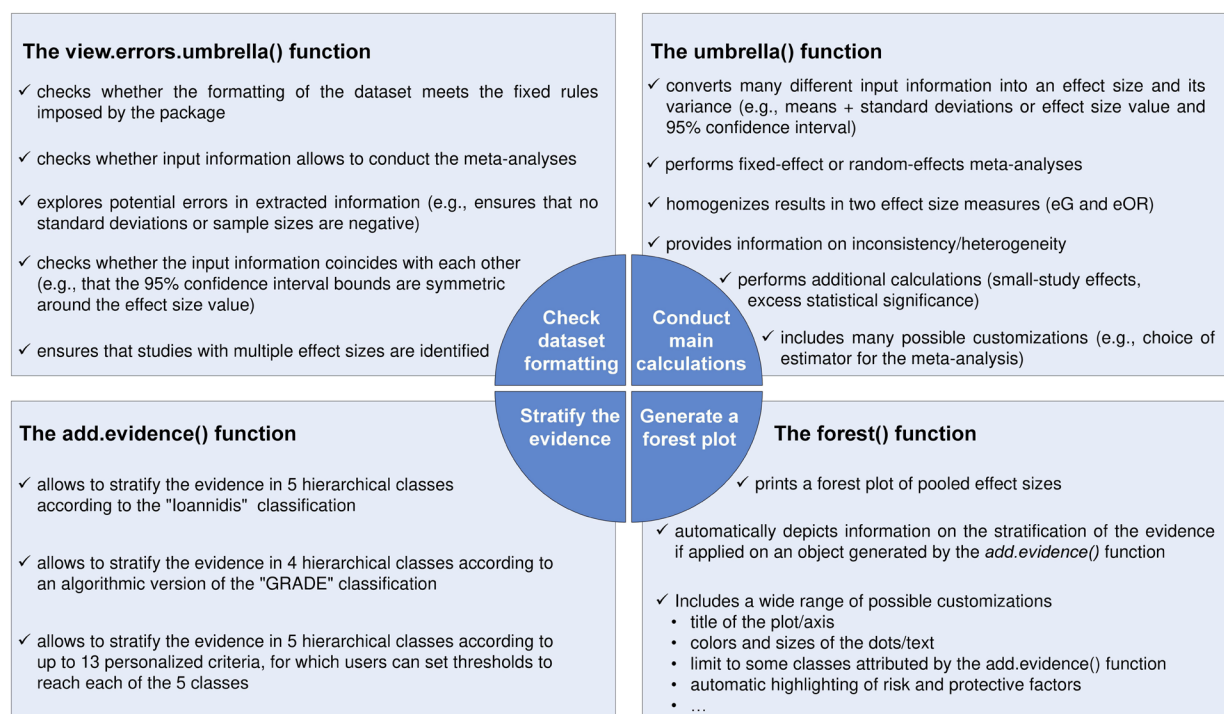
**The view.errors.umbrella() function**

✓ checks whether the formatting of the dataset meets the fixed rules imposed by the package

✓ checks whether input information allows to conduct the meta-analyses

✓ explores potential errors in extracted information (e.g., ensures that no standard deviations or sample sizes are negative)

✓ checks whether the input information coincides with each other (e.g., that the 95% confidence interval bounds are symmetric around the effect size value)

✓ ensures that studies with multiple effect sizes are identified

**The umbrella() function**

✓ converts many different input information into an effect size and its variance (e.g., means + standard deviations or effect size value and 95% confidence interval)

✓ performs fixed-effect or random-effects meta-analyses

✓ homogenizes results in two effect size measures (eG and eOR)

✓ provides information on inconsistency/heterogeneity

✓ performs additional calculations (small-study effects, excess statistical significance)

✓ includes many possible customizations (e.g., choice of estimator for the meta-analysis)

Check dataset formatting

Conduct main calculations

Stratify the evidence

Generate a forest plot

**The add.evidence() function**

✓ allows to stratify the evidence in 5 hierarchical classes according to the "Ioannidis" classification

✓ allows to stratify the evidence in 4 hierarchical classes according to an algorithmic version of the "GRADE" classification

✓ allows to stratify the evidence in 5 hierarchical classes according to up to 13 personalized criteria, for which users can set thresholds to reach each of the 5 classes

**The forest() function**

✓ prints a forest plot of pooled effect sizes

✓ automatically depicts information on the stratification of the evidence if applied on an object generated by the *add.evidence()* function

✓ Includes a wide range of possible customizations
• title of the plot/axis
• colors and sizes of the dots/text
• limit to some classes attributed by the add.evidence() function
• automatic highlighting of risk and protective factors
• …